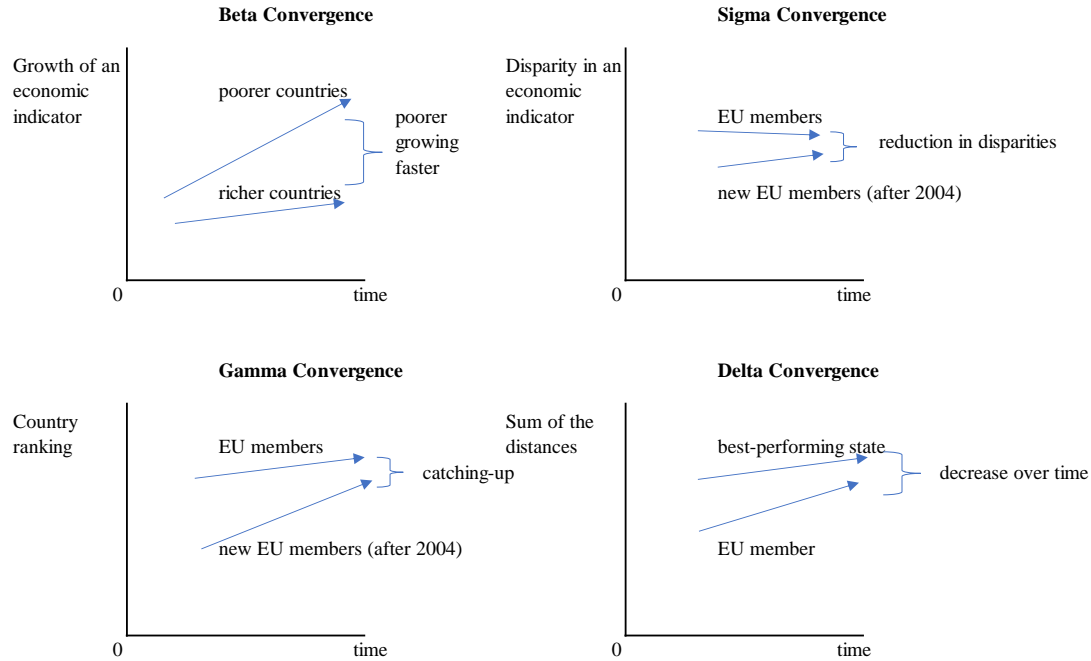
Beta Convergence

Growth of an economic indicator

poorer countries

poorer growing faster

richer countries

0

time

Sigma Convergence

Disparity in an economic indicator

EU members

reduction in disparities

new EU members (after 2004)

0

time

Gamma Convergence

Country ranking

EU members

catching-up

new EU members (after 2004)

0

time

Delta Convergence

Sum of the distances

best-performing state

decrease over time

EU member

0

time